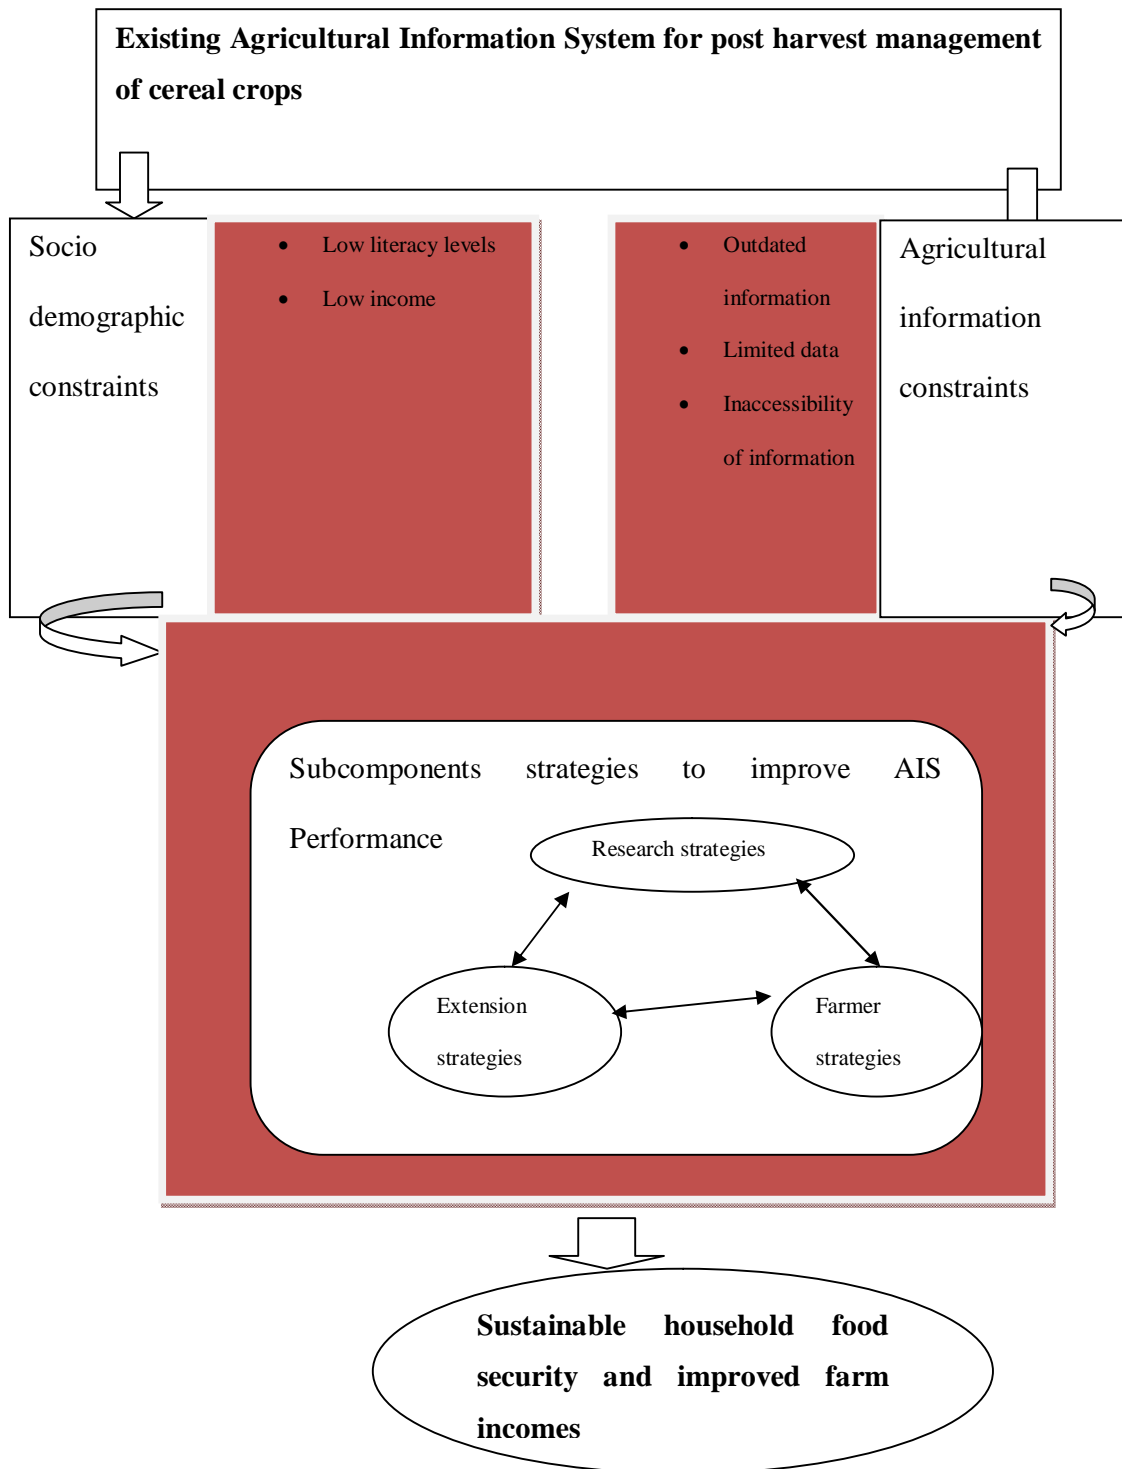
**Existing Agricultural Information System for post harvest management of cereal crops**

Socio demographic constraints

- Low literacy levels
- Low income

- Outdated information
- Limited data
- Inaccessibility of information

Agricultural information constraints

Subcomponents strategies to improve AIS Performance

Research strategies

Extension strategies

Farmer strategies

**Sustainable household food security and improved farm incomes**